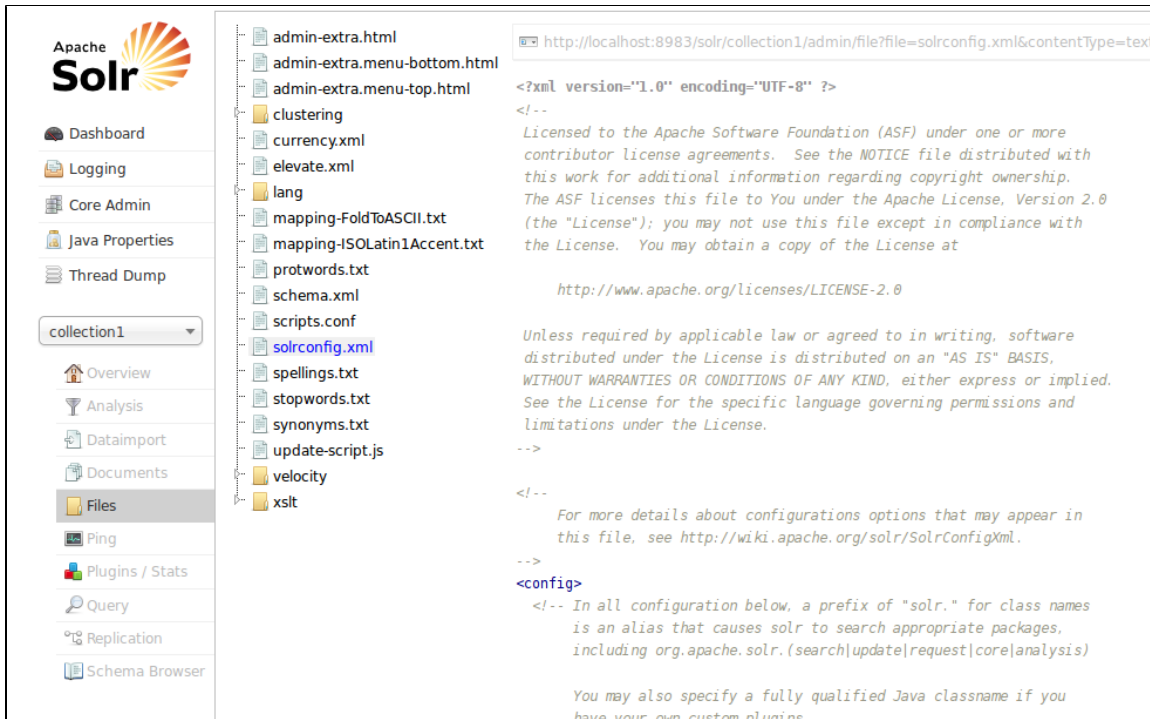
Apache
Solr

Dashboard
Logging
Core Admin
Java Properties
Thread Dump

collection1

Overview
Analysis
Dataimport
Documents
Files
Ping
Plugins / Stats
Query
Replication
Schema Browser

admin-extra.html
admin-extra.menu-bottom.html
admin-extra.menu-top.html
clustering
currency.xml
elevate.xml
lang
mapping-FoldToASCII.txt
mapping-ISOLatin1Accent.txt
protwords.txt
schema.xml
scripts.conf
solrconfig.xml
spellings.txt
stopwords.txt
synonyms.txt
update-script.js
velocity
xslt

http://localhost:8983/solr/collection1/admin/file?file=solrconfig.xml&contentType=tex

<?xml version="1.0" encoding="UTF-8" ?>
<!--
Licensed to the Apache Software Foundation (ASF) under one or more contributor license agreements. See the NOTICE file distributed with this work for additional information regarding copyright ownership. The ASF licenses this file to You under the Apache License, Version 2.0 (the "License"); you may not use this file except in compliance with the License. You may obtain a copy of the License at

http://www.apache.org/licenses/LICENSE-2.0

Unless required by applicable law or agreed to in writing, software distributed under the License is distributed on an "AS IS" BASIS, WITHOUT WARRANTIES OR CONDITIONS OF ANY KIND, either express or implied. See the License for the specific language governing permissions and limitations under the License.
-->

<!--
For more details about configurations options that may appear in this file, see http://wiki.apache.org/solr/SolrConfigXml.
-->
<config>
<!-- In all configuration below, a prefix of "solr." for class names is an alias that causes solr to search appropriate packages, including org.apache.solr.(search|update|request|core|analysis)

You may also specify a fully qualified Java classname if you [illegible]